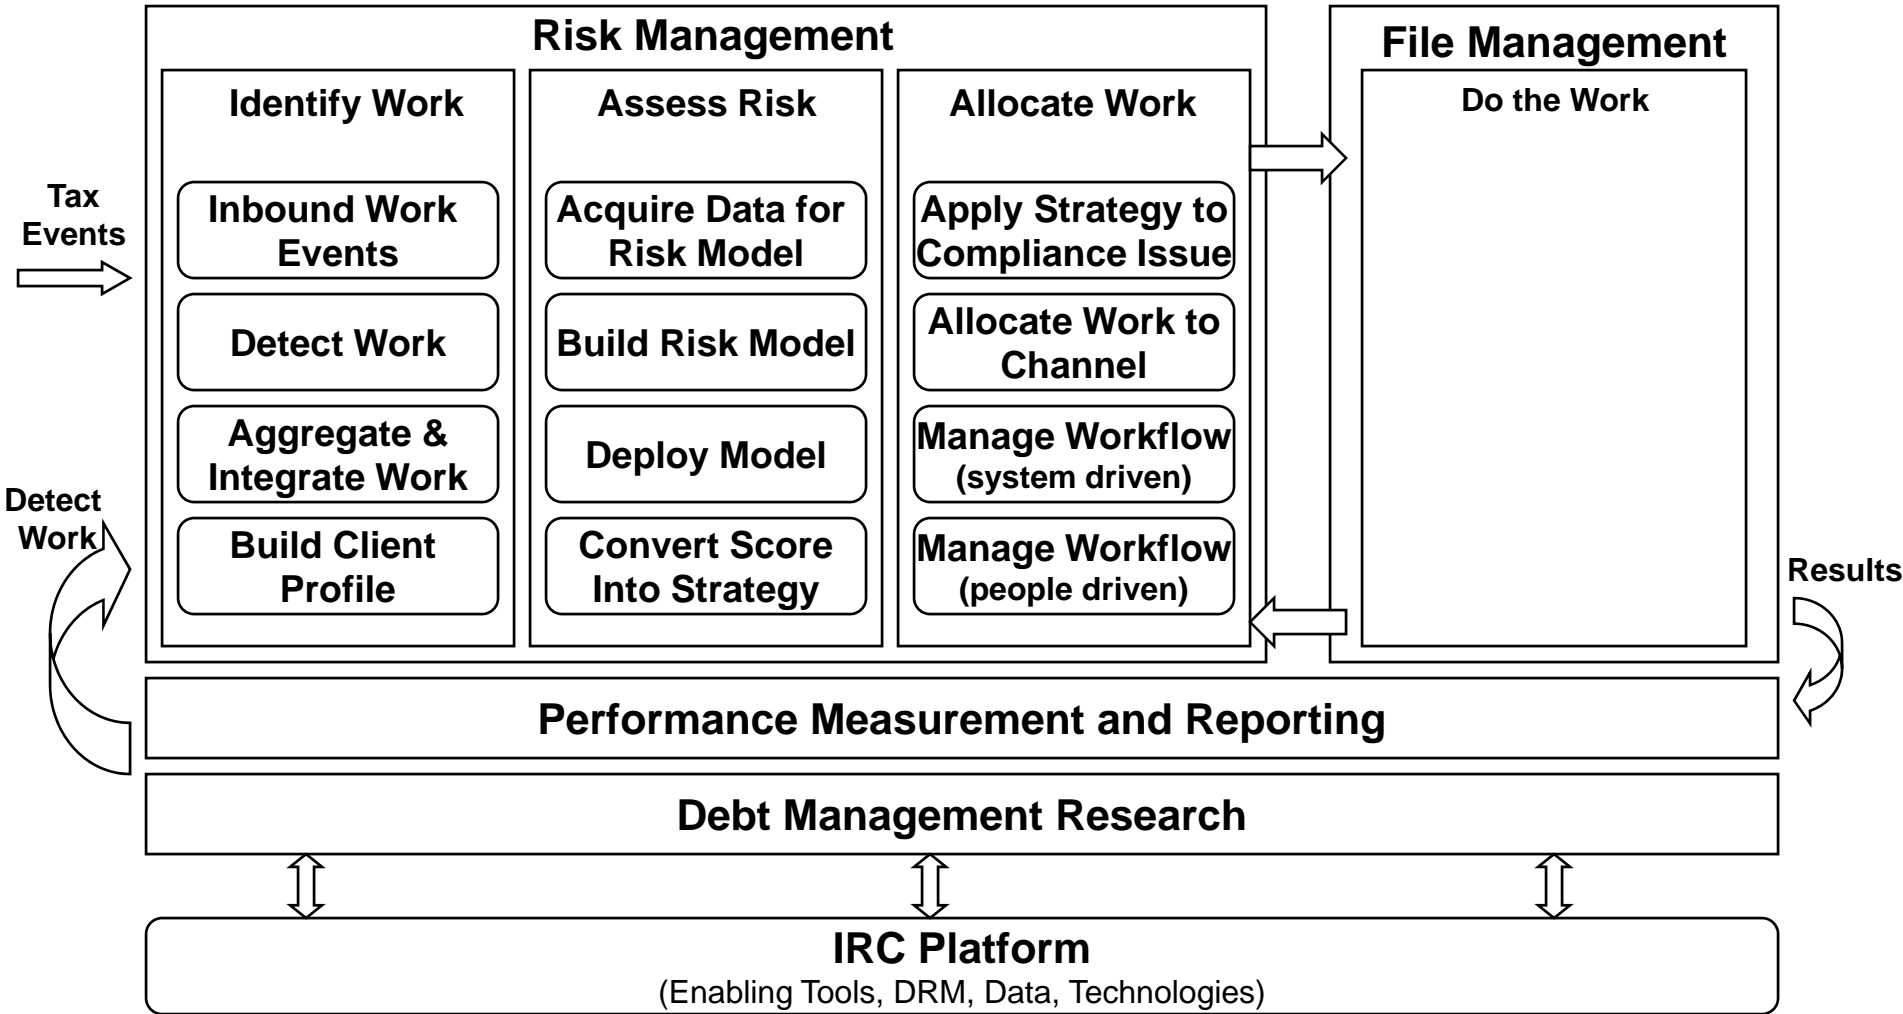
Risk Management

Identify Work

Inbound Work Events

Detect Work

Aggregate & Integrate Work

Build Client Profile

Assess Risk

Acquire Data for Risk Model

Build Risk Model

Deploy Model

Convert Score Into Strategy

Allocate Work

Apply Strategy to Compliance Issue

Allocate Work to Channel

Manage Workflow (system driven)

Manage Workflow (people driven)

File Management

Do the Work

Tax Events

Detect Work

Results

Performance Measurement and Reporting

Debt Management Research

IRC Platform
(Enabling Tools, DRM, Data, Technologies)